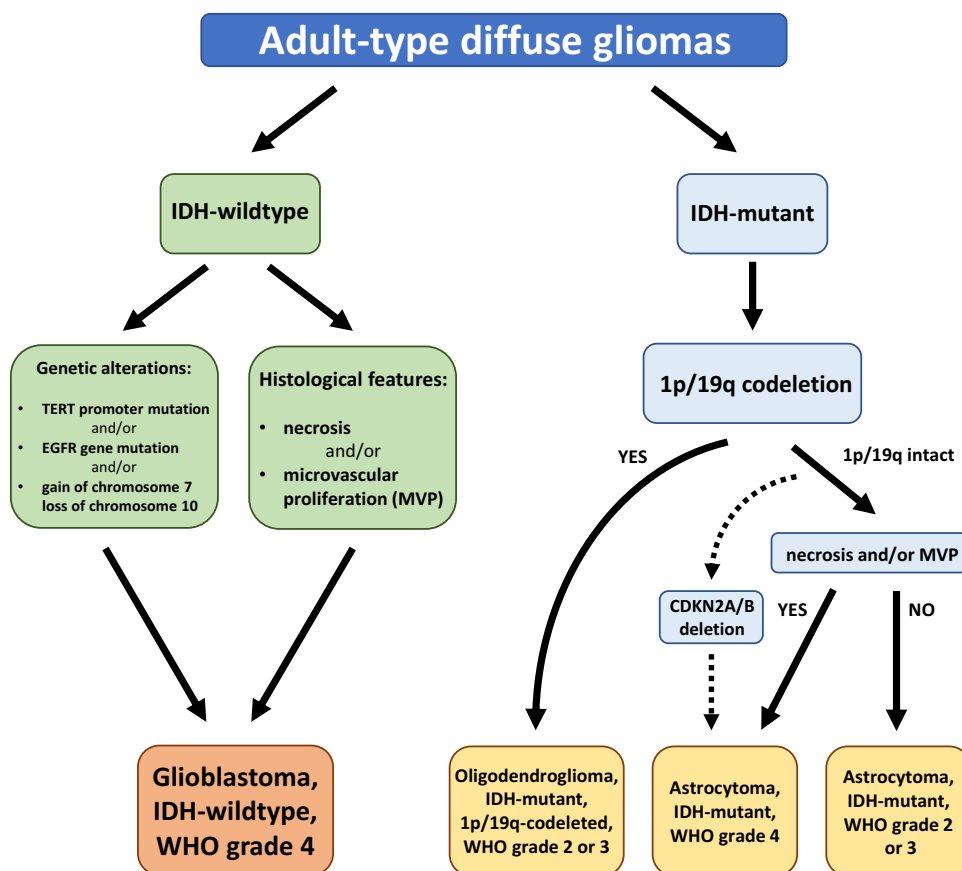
Adult-type diffuse gliomas

IDH-wildtype

IDH-mutant

Genetic alterations:

- TERT promoter mutation
and/or
- EGFR gene mutation
and/or
- gain of chromosome 7
loss of chromosome 10

Histological features:

- necrosis
and/or
- microvascular proliferation (MVP)

1p/19q codeletion

YES

1p/19q intact

necrosis and/or MVP

CDKN2A/B deletion

YES

NO

Glioblastoma, IDH-wildtype, WHO grade 4

Oligodendroglioma, IDH-mutant, 1p/19q-codeleted, WHO grade 2 or 3

Astrocytoma, IDH-mutant, WHO grade 4

Astrocytoma, IDH-mutant, WHO grade 2 or 3